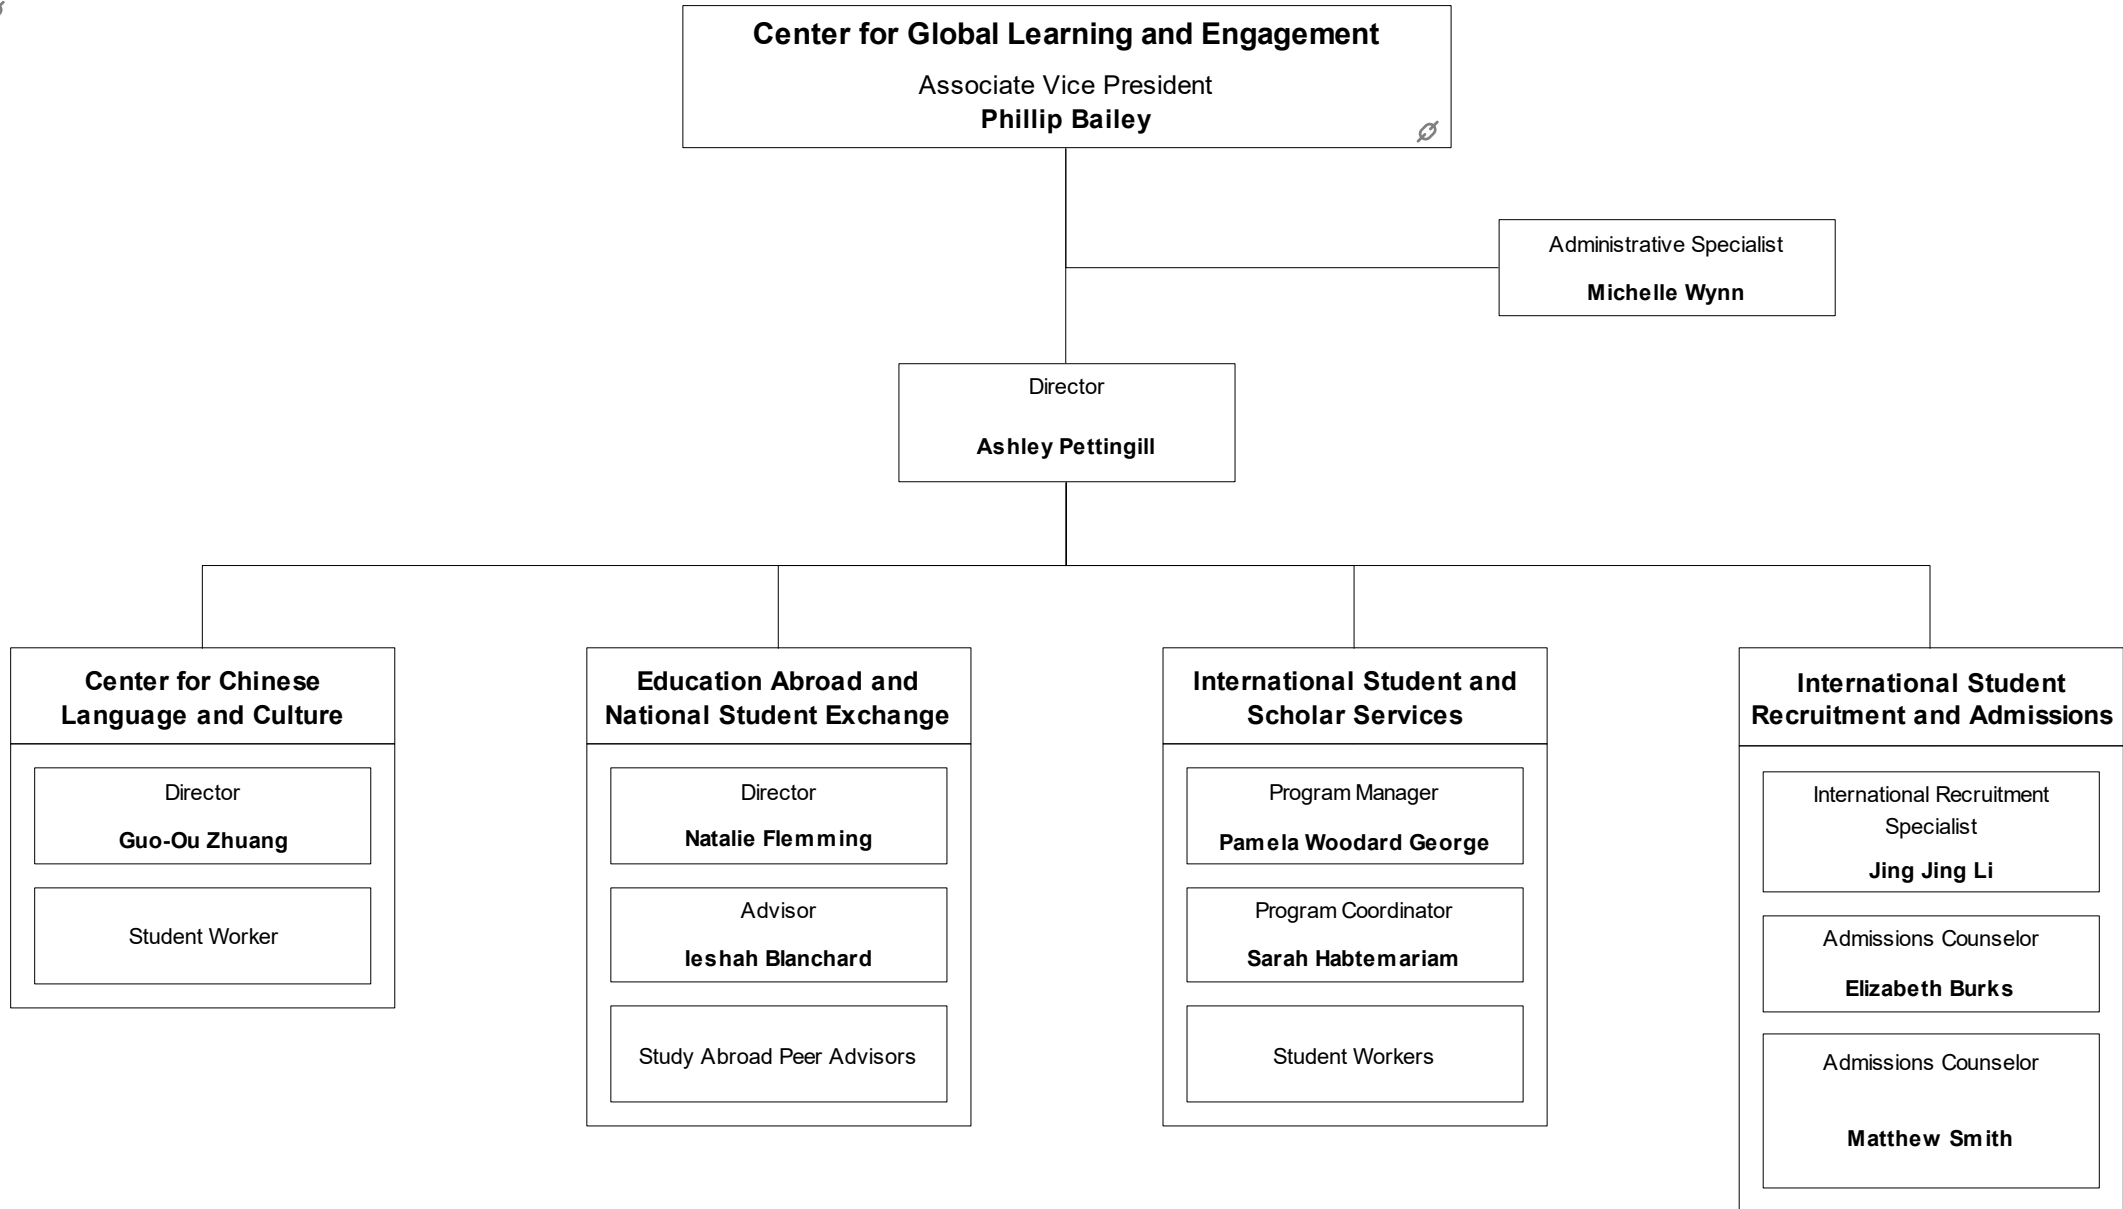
Center for Global Learning and Engagement

Associate Vice President
Phillip Bailey

Administrative Specialist
Michelle Wynn

Director
Ashley Pettingill

Center for Chinese Language and Culture

Director
Guo-Ou Zhuang

Student Worker

Education Abroad and National Student Exchange

Director
Natalie Flemming

Advisor
Ieshah Blanchard

Study Abroad Peer Advisors

International Student and Scholar Services

Program Manager
Pamela Woodard George

Program Coordinator
Sarah Habtemariam

Student Workers

International Student Recruitment and Admissions

International Recruitment Specialist
Jing Jing Li

Admissions Counselor
Elizabeth Burks

Admissions Counselor
Matthew Smith